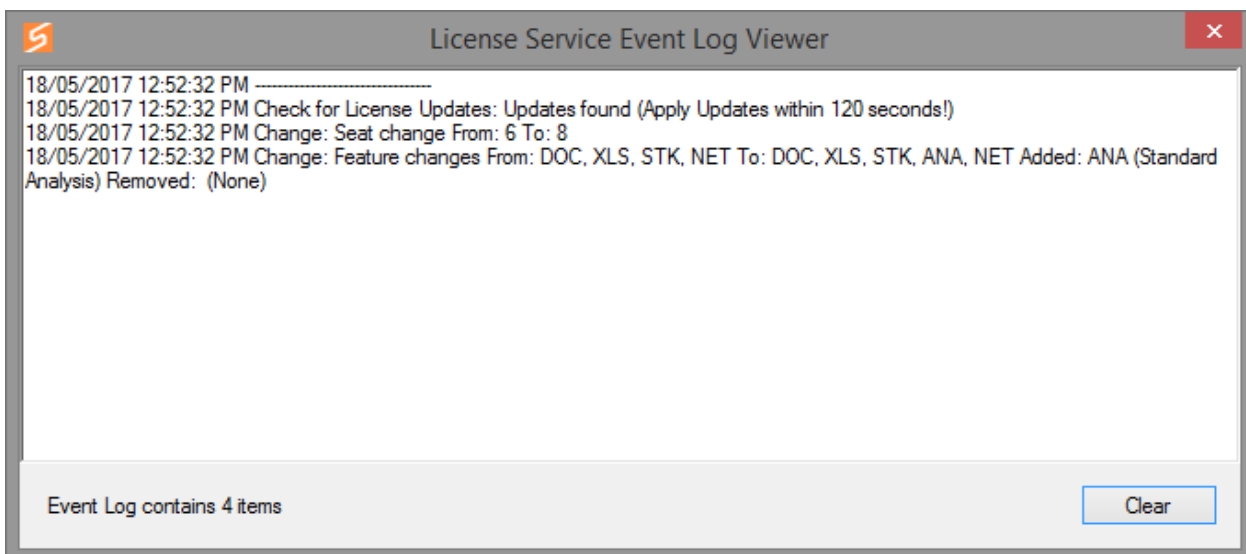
License Service Event Log Viewer

18/05/2017 12:52:32 PM -------------------------------
18/05/2017 12:52:32 PM Check for License Updates: Updates found (Apply Updates within 120 seconds!)
18/05/2017 12:52:32 PM Change: Seat change From: 6 To: 8
18/05/2017 12:52:32 PM Change: Feature changes From: DOC, XLS, STK, NET To: DOC, XLS, STK, ANA, NET Added: ANA (Standard Analysis) Removed: (None)

Event Log contains 4 items

Clear